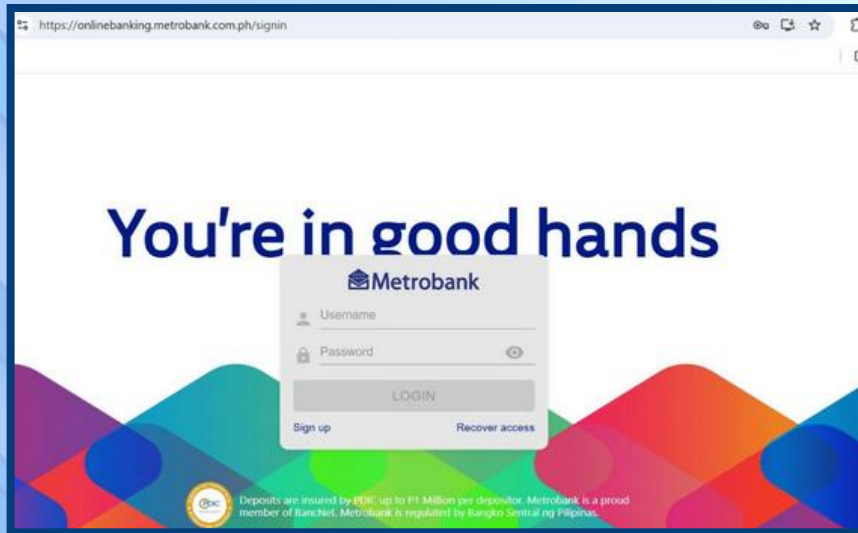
https://onlinebanking.metrobank.com.ph/signin

You're in good hands

Metrobank

Username

Password

LOGIN

Sign up

Recover access

PDIC

Deposits are insured by PDIC up to P1 Million per depositor. Metrobank is a proud member of BancNet. Metrobank is regulated by Bangko Sentral ng Pilipinas.